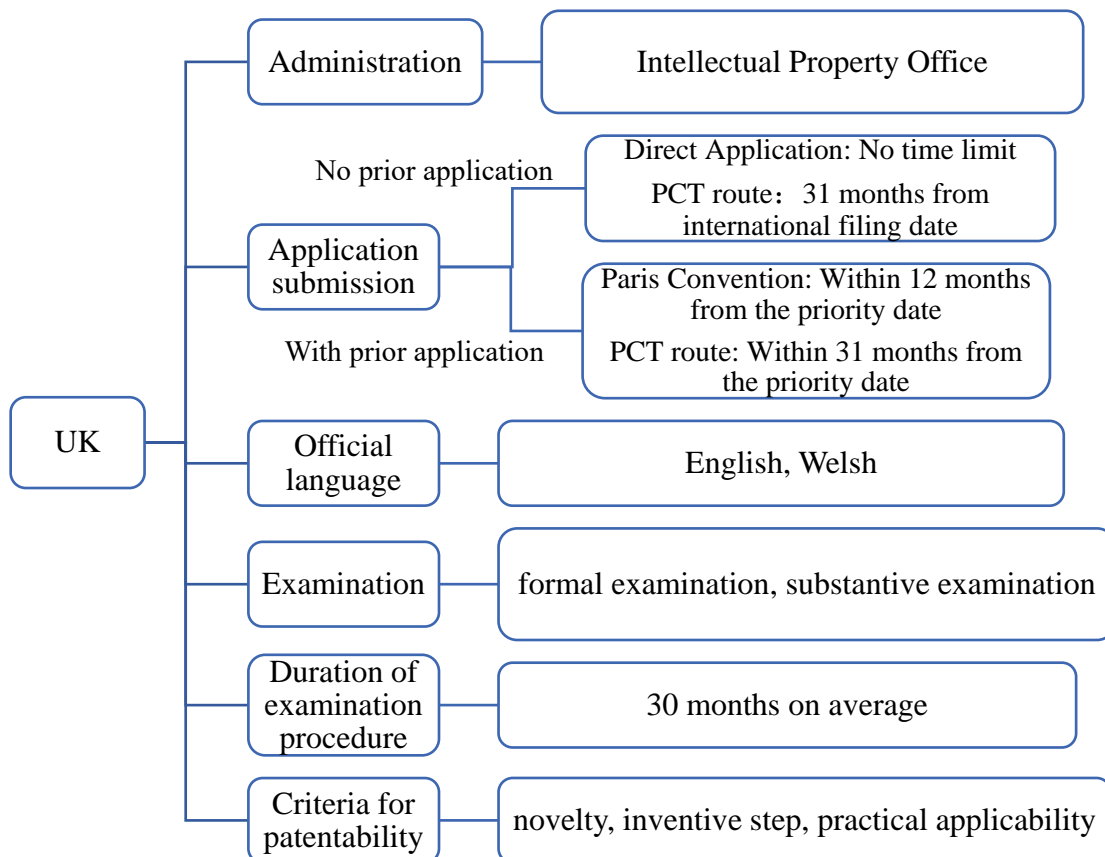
UK

Administration

Intellectual Property Office

Application submission

No prior application

Direct Application: No time limit

PCT route：31 months from international filing date

With prior application

Paris Convention: Within 12 months from the priority date

PCT route: Within 31 months from the priority date

Official language

English, Welsh

Examination

formal examination, substantive examination

Duration of examination procedure

30 months on average

Criteria for patentability

novelty, inventive step, practical applicability